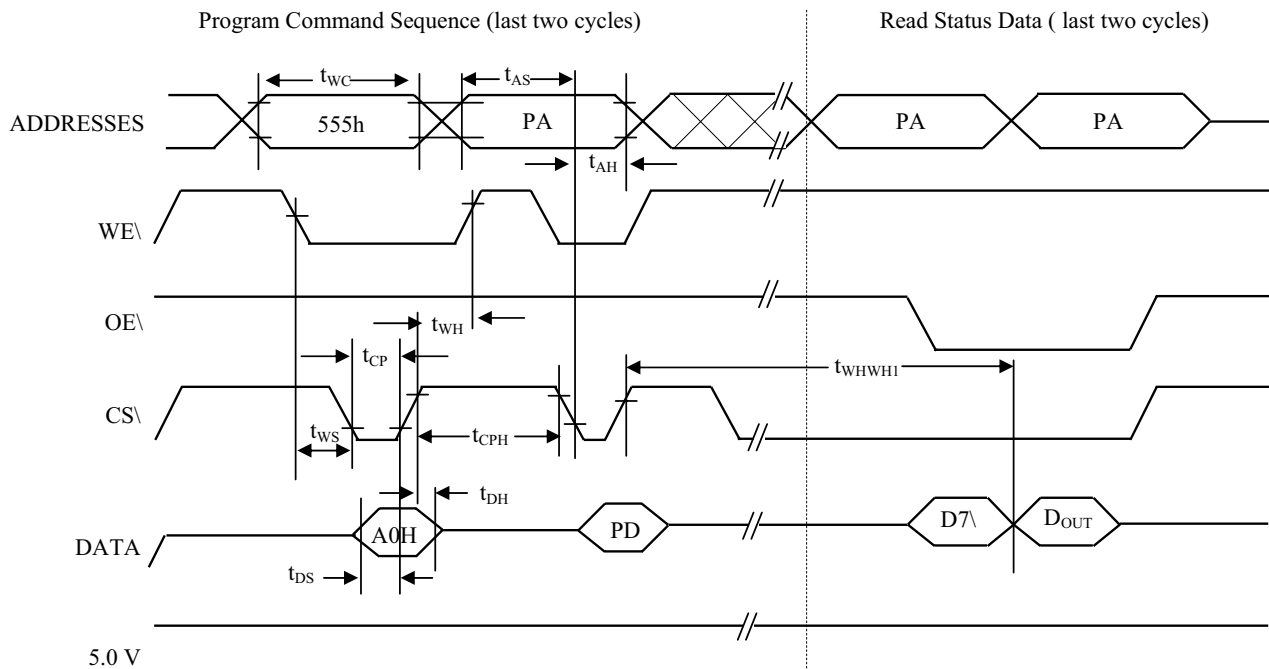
Program Command Sequence (last two cycles)

Read Status Data ( last two cycles)

$t_{WC}$

$t_{AS}$

ADDRESSES

555h

PA

PA

PA

$t_{AH}$

WE\

OE\

$t_{WH}$

$t_{CP}$

$t_{WHWH1}$

CS\

$t_{WS}$

$t_{CPH}$

$t_{DH}$

DATA

A0H

PD

D7\

$D_{OUT}$

$t_{DS}$

5.0 V